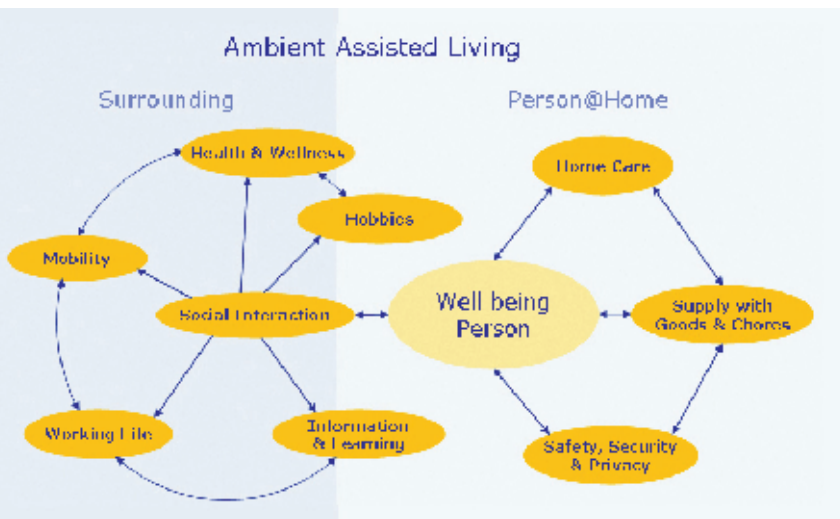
Ambient Assisted Living

Surrounding

Person@Home

Health & Wellness

Hobbies

Mobility

Social Interaction

Working Life

Information & Learning

Well being Person

Home Care

Supply with Goods & Chores

Safety, Security & Privacy